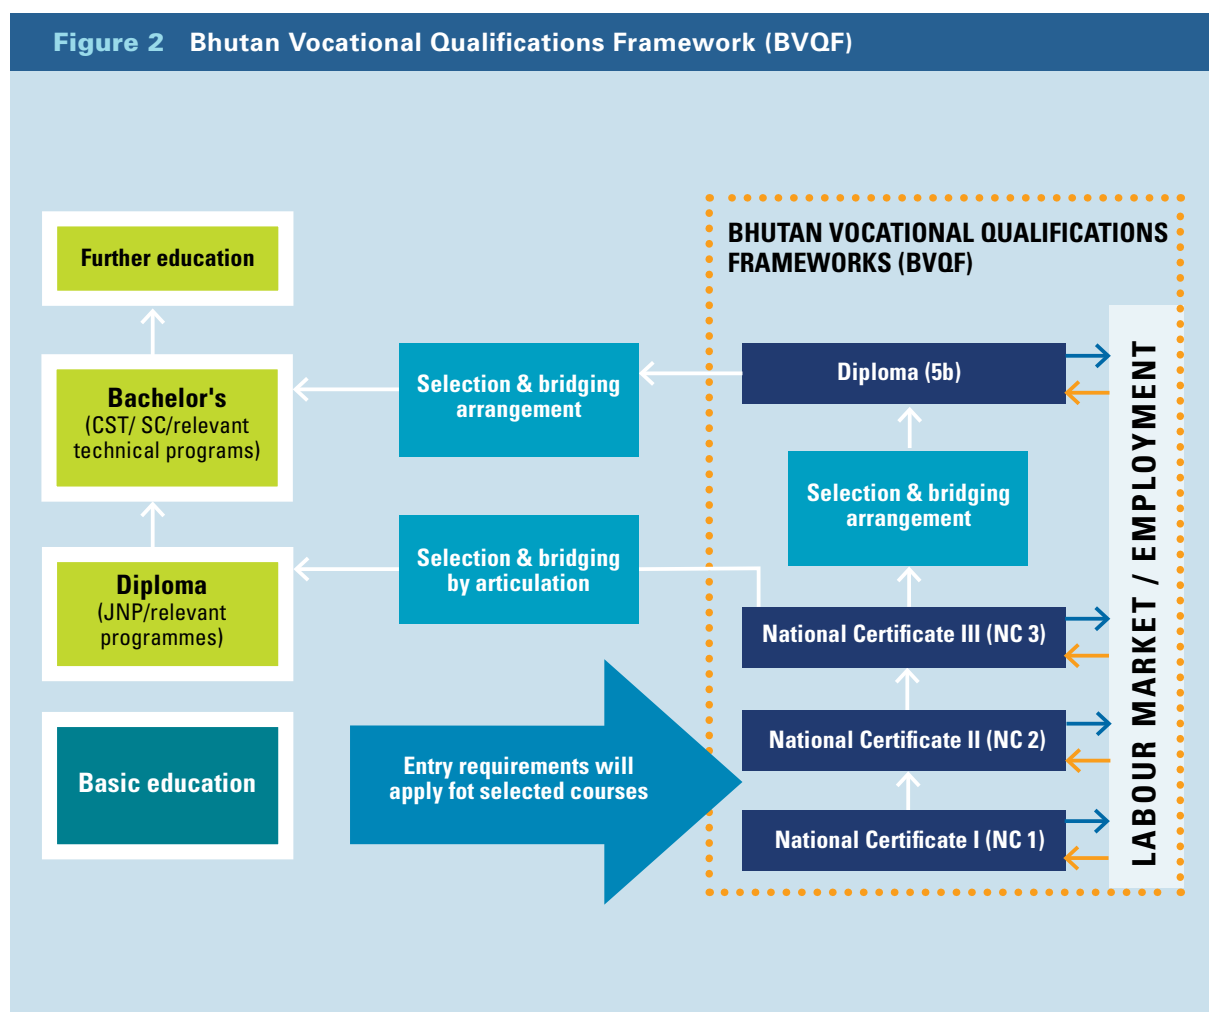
Figure 2 Bhutan Vocational Qualifications Framework (BVQF)

Further education

Bachelor's
(CST/ SC/relevant technical programs)

Diploma
(JNP/relevant programmes)

Basic education

Selection & bridging arrangement

Selection & bridging by articulation

Entry requirements will apply fot selected courses

BHUTAN VOCATIONAL QUALIFICATIONS FRAMEWORKS (BVQF)

Diploma (5b)

Selection & bridging arrangement

National Certificate III (NC 3)

National Certificate II (NC 2)

National Certificate I (NC 1)

LABOUR MARKET / EMPLOYMENT